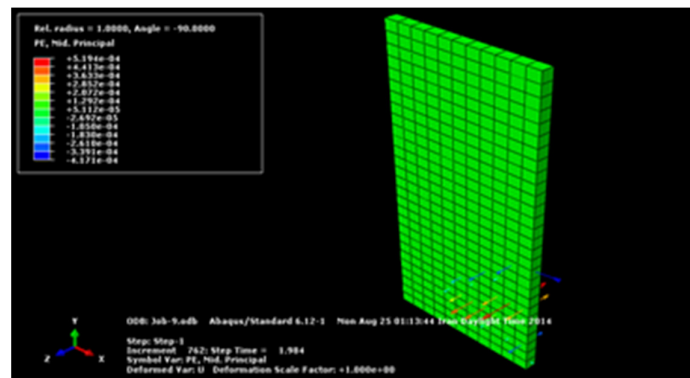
Rel. radius = 1.0000, Angle = -90.0000
PE, Mid. Principal

+5.194e-04
+4.417e-04
+3.633e-04
+2.857e-04
+2.077e-04
+1.297e-04
+5.117e-05
-2.692e-05
-1.050e-04
-1.830e-04
-2.610e-04
-3.391e-04
-4.171e-04

ODB: Job-9.odb Abaqus/Standard 6.12-1 Mon Aug 25 01:13:44 Iran Daylight Time 2014

Step: Step-1
Increment 762: Step Time = 1.984
Symbol Var: PE, Mid. Principal
Deformed Var: U Deformation Scale Factor: +1.000e+00

Y
Z X